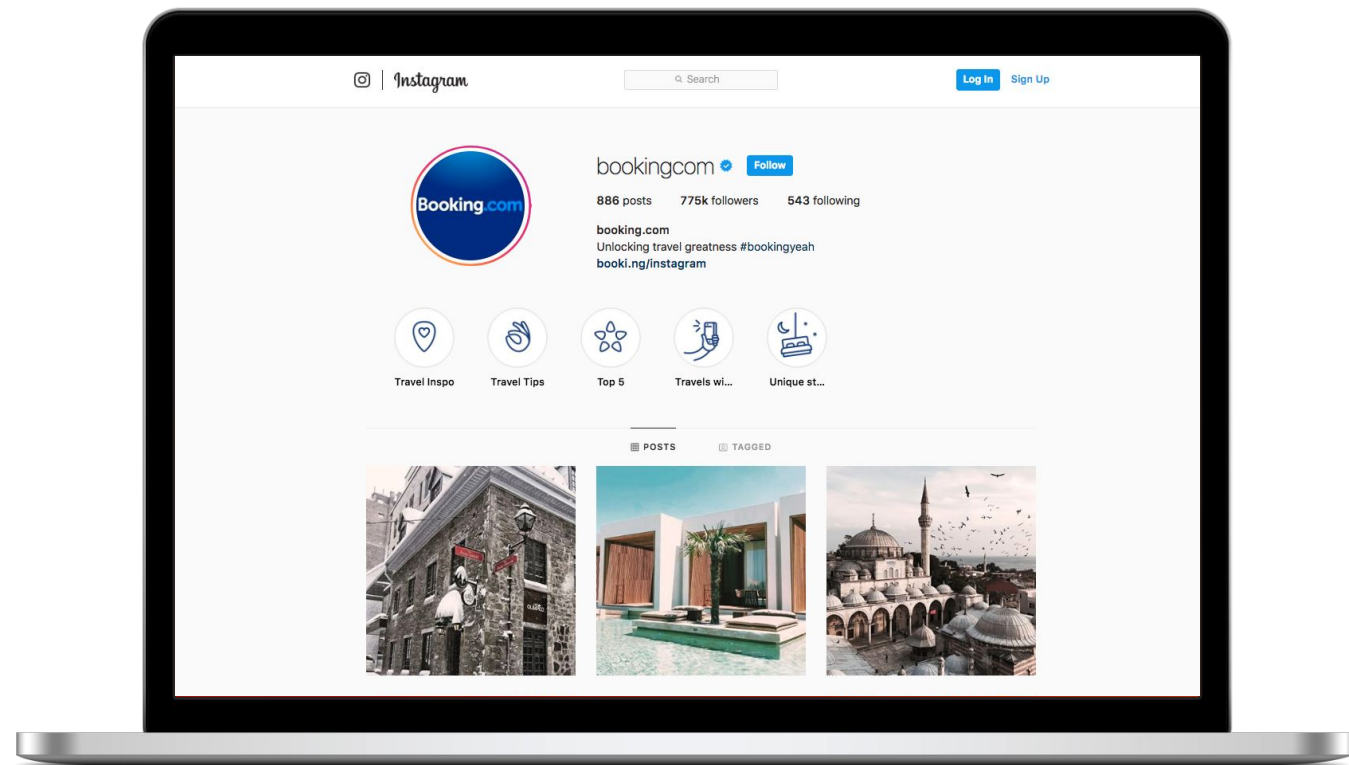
Instagram

Search

Log In Sign Up

Booking.com

bookingcom Follow

886 posts 775k followers 543 following

booking.com
Unlocking travel greatness #bookingyeah
booki.ng/instagram

Travel Inspo Travel Tips Top 5 Travels wi... Unique st...

POSTS TAGGED